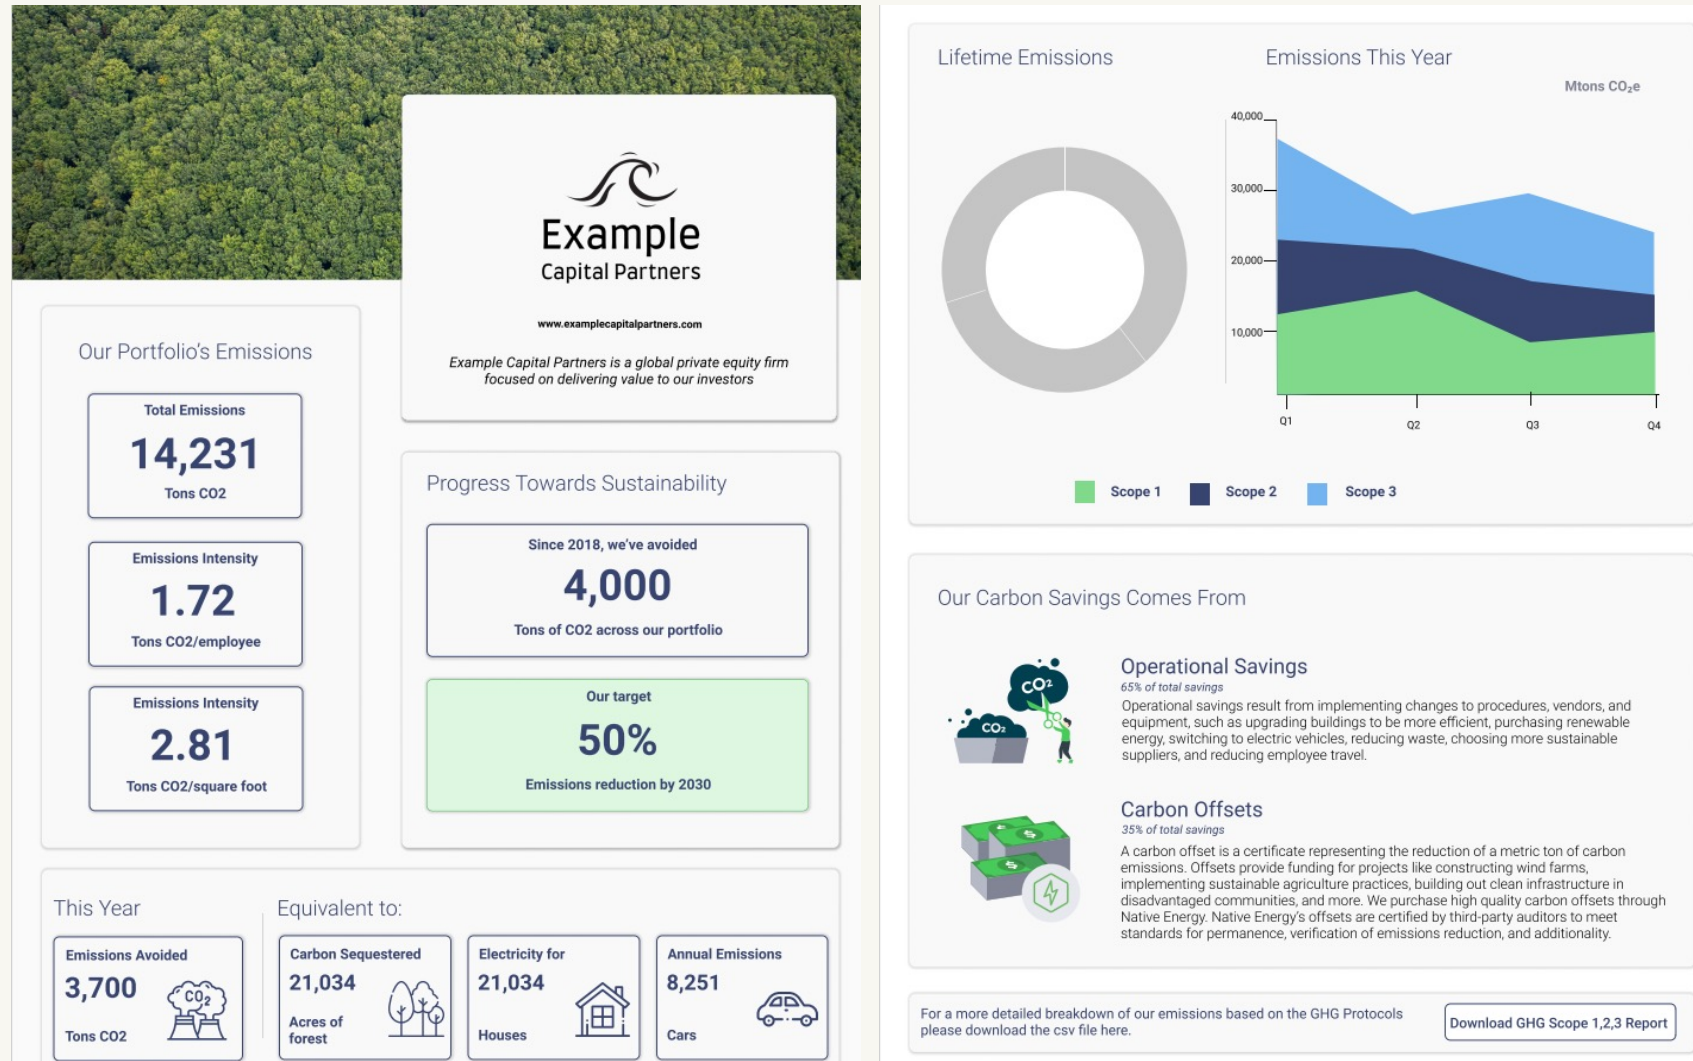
Example
Capital Partners

www.examplecapitalpartners.com

Example Capital Partners is a global private equity firm focused on delivering value to our investors

Our Portfolio's Emissions

Total Emissions
14,231
Tons CO2

Emissions Intensity
1.72
Tons CO2/employee

Emissions Intensity
2.81
Tons CO2/square foot

Progress Towards Sustainability

Since 2018, we've avoided
4,000
Tons of CO2 across our portfolio

Our target
50%
Emissions reduction by 2030

This Year

Emissions Avoided
3,700
Tons CO2

Equivalent to:

Carbon Sequestered
21,034
Acres of forest

Electricity for
21,034
Houses

Annual Emissions
8,251
Cars

Lifetime Emissions

Emissions This Year

Mtons $CO_2e$

40,000
30,000
20,000
10,000

Q1 Q2 Q3 Q4

Scope 1 Scope 2 Scope 3

Our Carbon Savings Comes From

Operational Savings
65% of total savings
Operational savings result from implementing changes to procedures, vendors, and equipment, such as upgrading buildings to be more efficient, purchasing renewable energy, switching to electric vehicles, reducing waste, choosing more sustainable suppliers, and reducing employee travel.

Carbon Offsets
35% of total savings
A carbon offset is a certificate representing the reduction of a metric ton of carbon emissions. Offsets provide funding for projects like constructing wind farms, implementing sustainable agriculture practices, building out clean infrastructure in disadvantaged communities, and more. We purchase high quality carbon offsets through Native Energy. Native Energy's offsets are certified by third-party auditors to meet standards for permanence, verification of emissions reduction, and additionality.

For a more detailed breakdown of our emissions based on the GHG Protocols please download the csv file here.

Download GHG Scope 1,2,3 Report